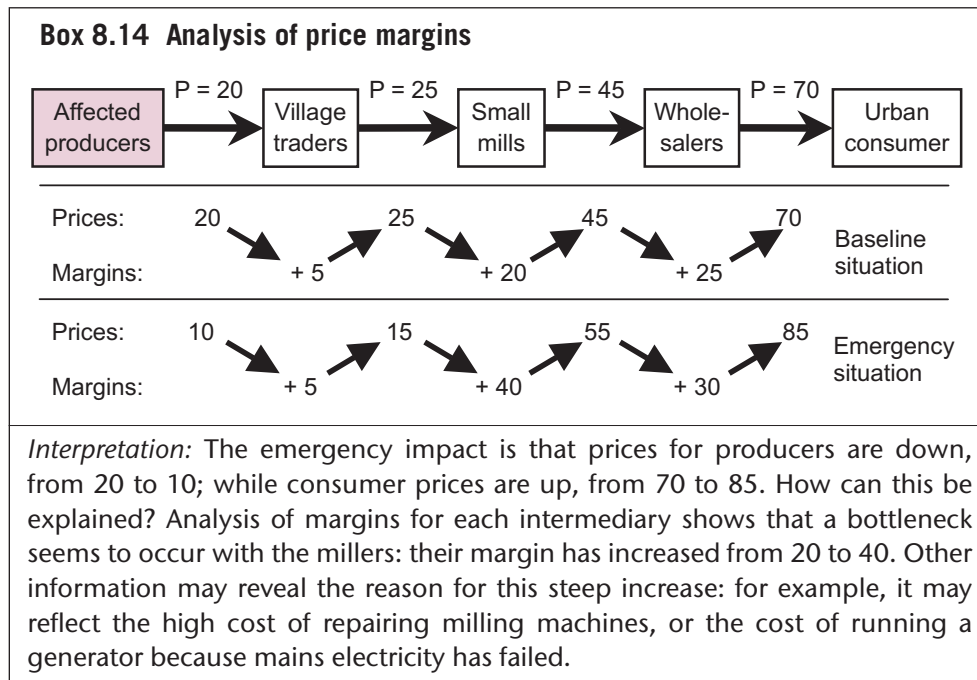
**Box 8.14 Analysis of price margins**

Affected producers — P = 20 → Village traders — P = 25 → Small mills — P = 45 → Wholesalers — P = 70 → Urban consumer

| | | | | | | | | |
|---|---|---|---|---|---|---|---|---|
| Prices: | 20 | | 25 | | 45 | | 70 | Baseline situation |
| Margins: | | + 5 | | + 20 | | + 25 | | |
| Prices: | 10 | | 15 | | 55 | | 85 | Emergency situation |
| Margins: | | + 5 | | + 40 | | + 30 | | |

*Interpretation:* The emergency impact is that prices for producers are down, from 20 to 10; while consumer prices are up, from 70 to 85. How can this be explained? Analysis of margins for each intermediary shows that a bottleneck seems to occur with the millers: their margin has increased from 20 to 40. Other information may reveal the reason for this steep increase: for example, it may reflect the high cost of repairing milling machines, or the cost of running a generator because mains electricity has failed.